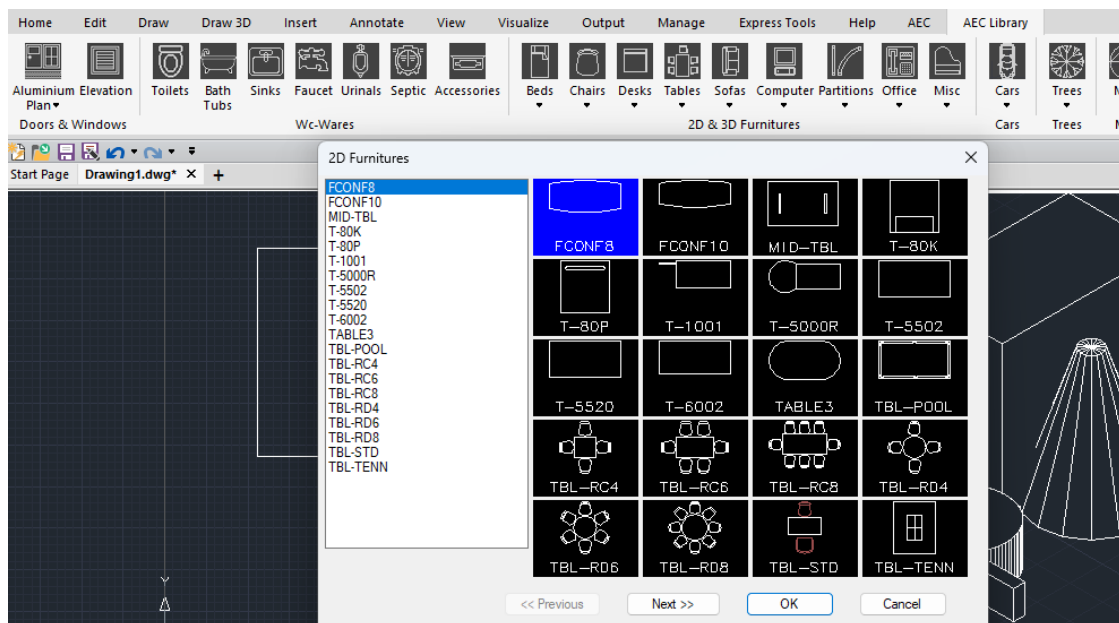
Home Edit Draw Draw 3D Insert Annotate View Visualize Output Manage Express Tools Help AEC AEC Library

Aluminium Plan Elevation
Doors & Windows

Toilets Bath Tubs Sinks Faucet Urinals Septic Accessories
Wc-Wares

Beds Chairs Desks Tables Sofas Computer Partitions Office Misc
2D & 3D Furnitures

Cars
Cars

Trees
Trees

Start Page Drawing1.dwg* × +

2D Furnitures ×

FCONF8
FCONF10
MID-TBL
T-80K
T-80P
T-1001
T-5000R
T-5502
T-5520
T-6002
TABLE3
TBL-POOL
TBL-RC4
TBL-RC6
TBL-RC8
TBL-RD4
TBL-RD6
TBL-RD8
TBL-STD
TBL-TENN

| FCONF8 | FCONF10 | MID-TBL | T-80K |
|---|---|---|---|
| T-80P | T-1001 | T-5000R | T-5502 |
| T-5520 | T-6002 | TABLE3 | TBL-POOL |
| TBL-RC4 | TBL-RC6 | TBL-RC8 | TBL-RD4 |
| TBL-RD6 | TBL-RD8 | TBL-STD | TBL-TENN |

<< Previous Next >> OK Cancel